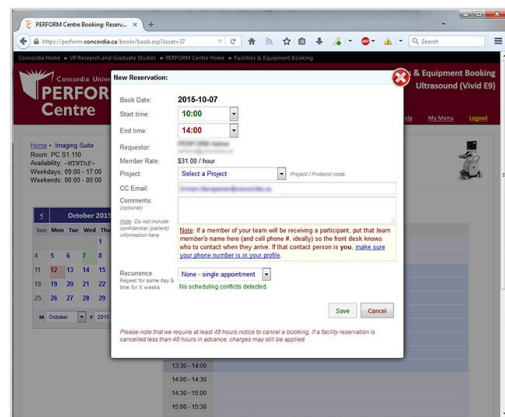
PERFORM Centre Booking: Reserv...

https://perform.concordia.ca/booki/book.asp?asset=37

Search

Concordia Home » VP Research and Graduate Studies » PERFORM Centre Home » Facilities & Equipment Booking

Concordia Univ
PERFORM
Centre

& Equipment Booking
Ultrasound (Vivid E9)

My Menu Logout

Home » Imaging Suite
Room: PC S1.110
Availability: -MTWTHF-
Weekdays: 09:00 - 17:00
Weekends: 00:00 - 00:00

October 2015

| Sun | Mon | Tue | Wed |
|---|---|---|---|
| | | | |
| | | | 7 |
| 11 | 12 | 13 | 14 |
| 18 | 19 | 20 | 21 |
| 25 | 26 | 27 | 28 |

October 2015

New Reservation:

Book Date: 2015-10-07
Start time: 10:00
End time: 14:00
Requestor: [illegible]
Member Rate: $31.00 / hour
Project: Select a Project Project / Protocol code.
CC Email: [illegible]
Comments: (optional)
Note: Do not include confidential (patient) information here.

Note: If a member of your team will be receiving a participant, put that team member's name here (and cell phone #, ideally) so the front desk knows who to contact when they arrive. If that contact person is you, make sure your phone number is in your profile.

Recurrence
Repeat for same day & time for X weeks
None - single appointment
No scheduling conflicts detected.

Save Cancel

Please note that we require at least 48 hours notice to cancel a booking. If a facility reservation is cancelled less than 48 hours in advance, charges may still be applied.

13:30 - 14:00
14:00 - 14:30
14:30 - 15:00
15:00 - 15:30